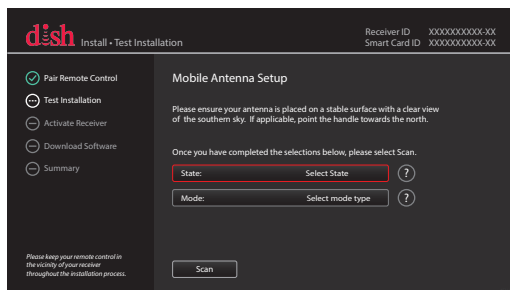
dish Install • Test Installation

Receiver ID XXXXXXXXXX-XX
Smart Card ID XXXXXXXXXX-XX

Pair Remote Control
Test Installation
Activate Receiver
Download Software
Summary

Please keep your remote control in the vicinity of your receiver throughout the installation process.

Mobile Antenna Setup

Please ensure your antenna is placed on a stable surface with a clear view of the southern sky. If applicable, point the handle towards the north.

Once you have completed the selections below, please select Scan.

State: Select State ?

Mode: Select mode type ?

Scan